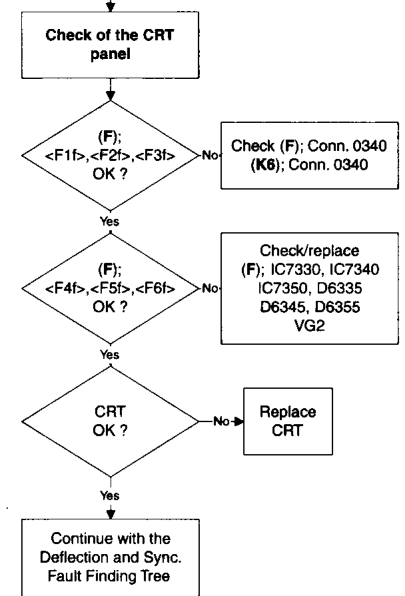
Check of the CRT panel

(F);
<F1f>,<F2f>,<F3f>
OK ?

No

Check (F); Conn. 0340
(K6); Conn. 0340

Yes

(F);
<F4f>,<F5f>,<F6f>
OK ?

No

Check/replace
(F); IC7330, IC7340
IC7350, D6335
D6345, D6355
VG2

Yes

CRT
OK ?

No

Replace CRT

Yes

Continue with the Deflection and Sync. Fault Finding Tree